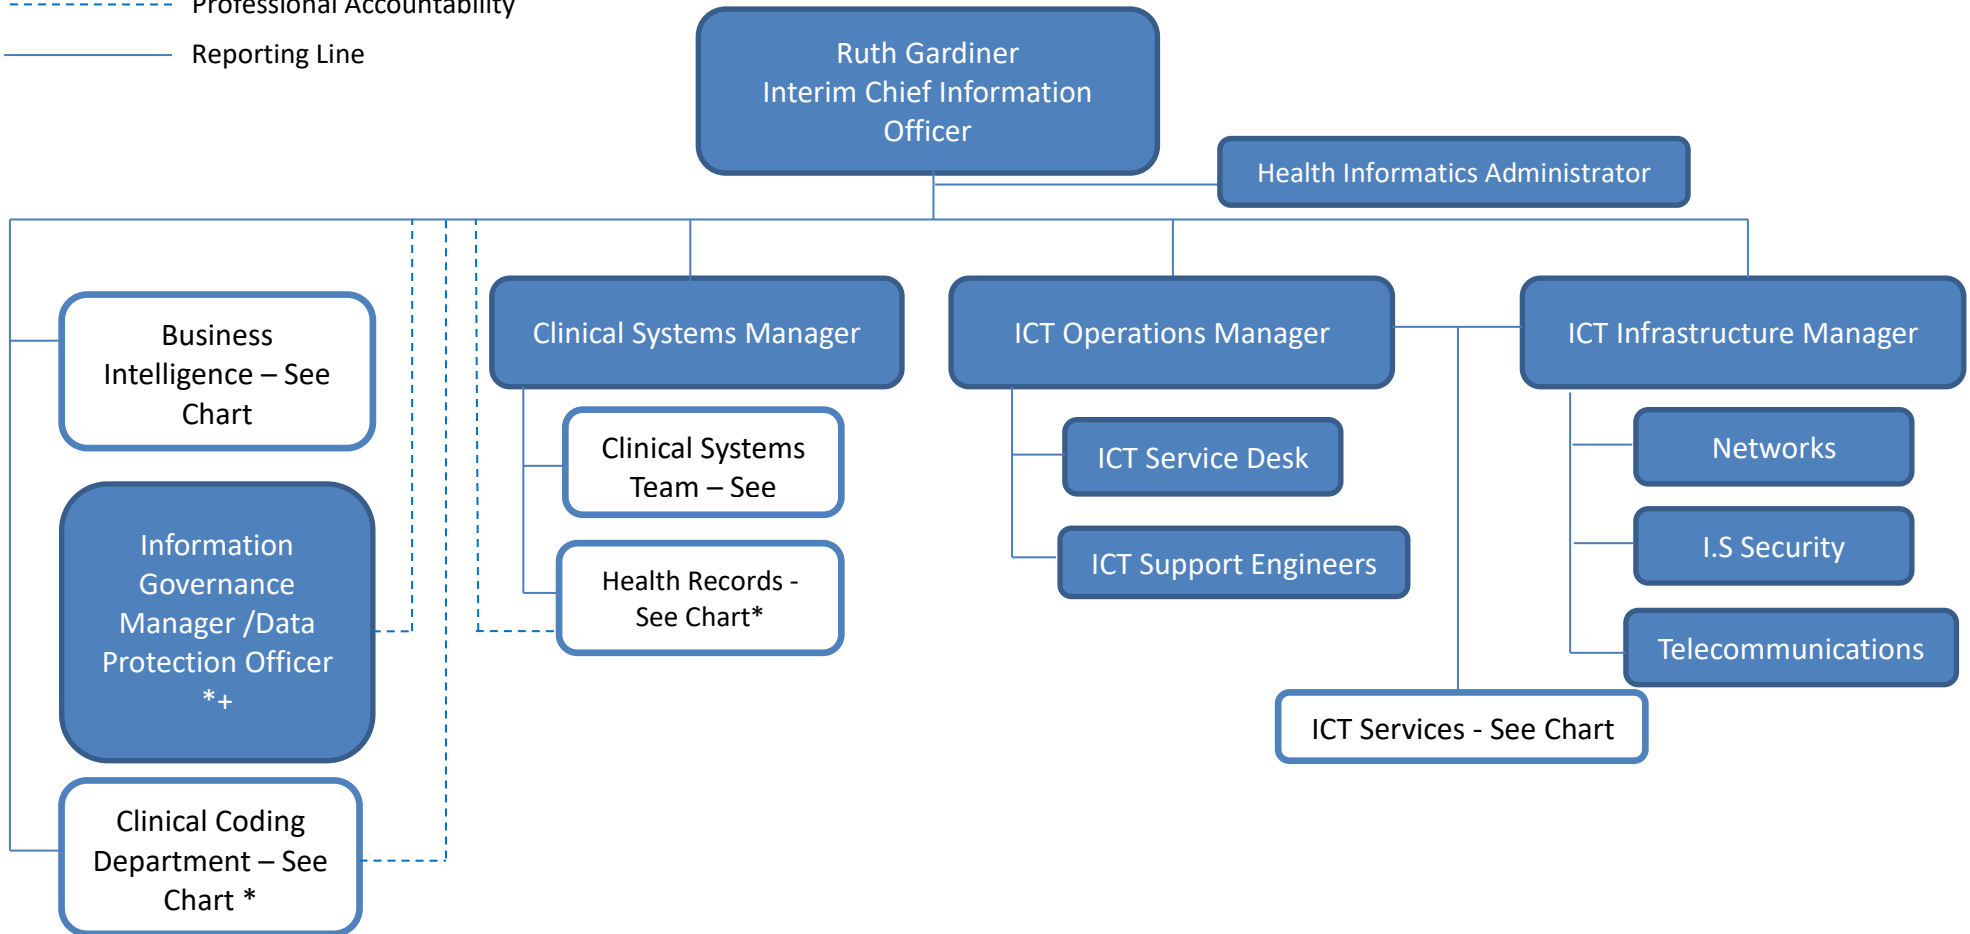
Professional Accountability
Reporting Line

Ruth Gardiner
Interim Chief Information Officer

Health Informatics Administrator

Business Intelligence – See Chart

Information Governance Manager /Data Protection Officer *+

Clinical Coding Department – See Chart *

Clinical Systems Manager

Clinical Systems Team – See

Health Records - See Chart*

ICT Operations Manager

ICT Service Desk

ICT Support Engineers

ICT Infrastructure Manager

Networks

I.S Security

Telecommunications

ICT Services - See Chart